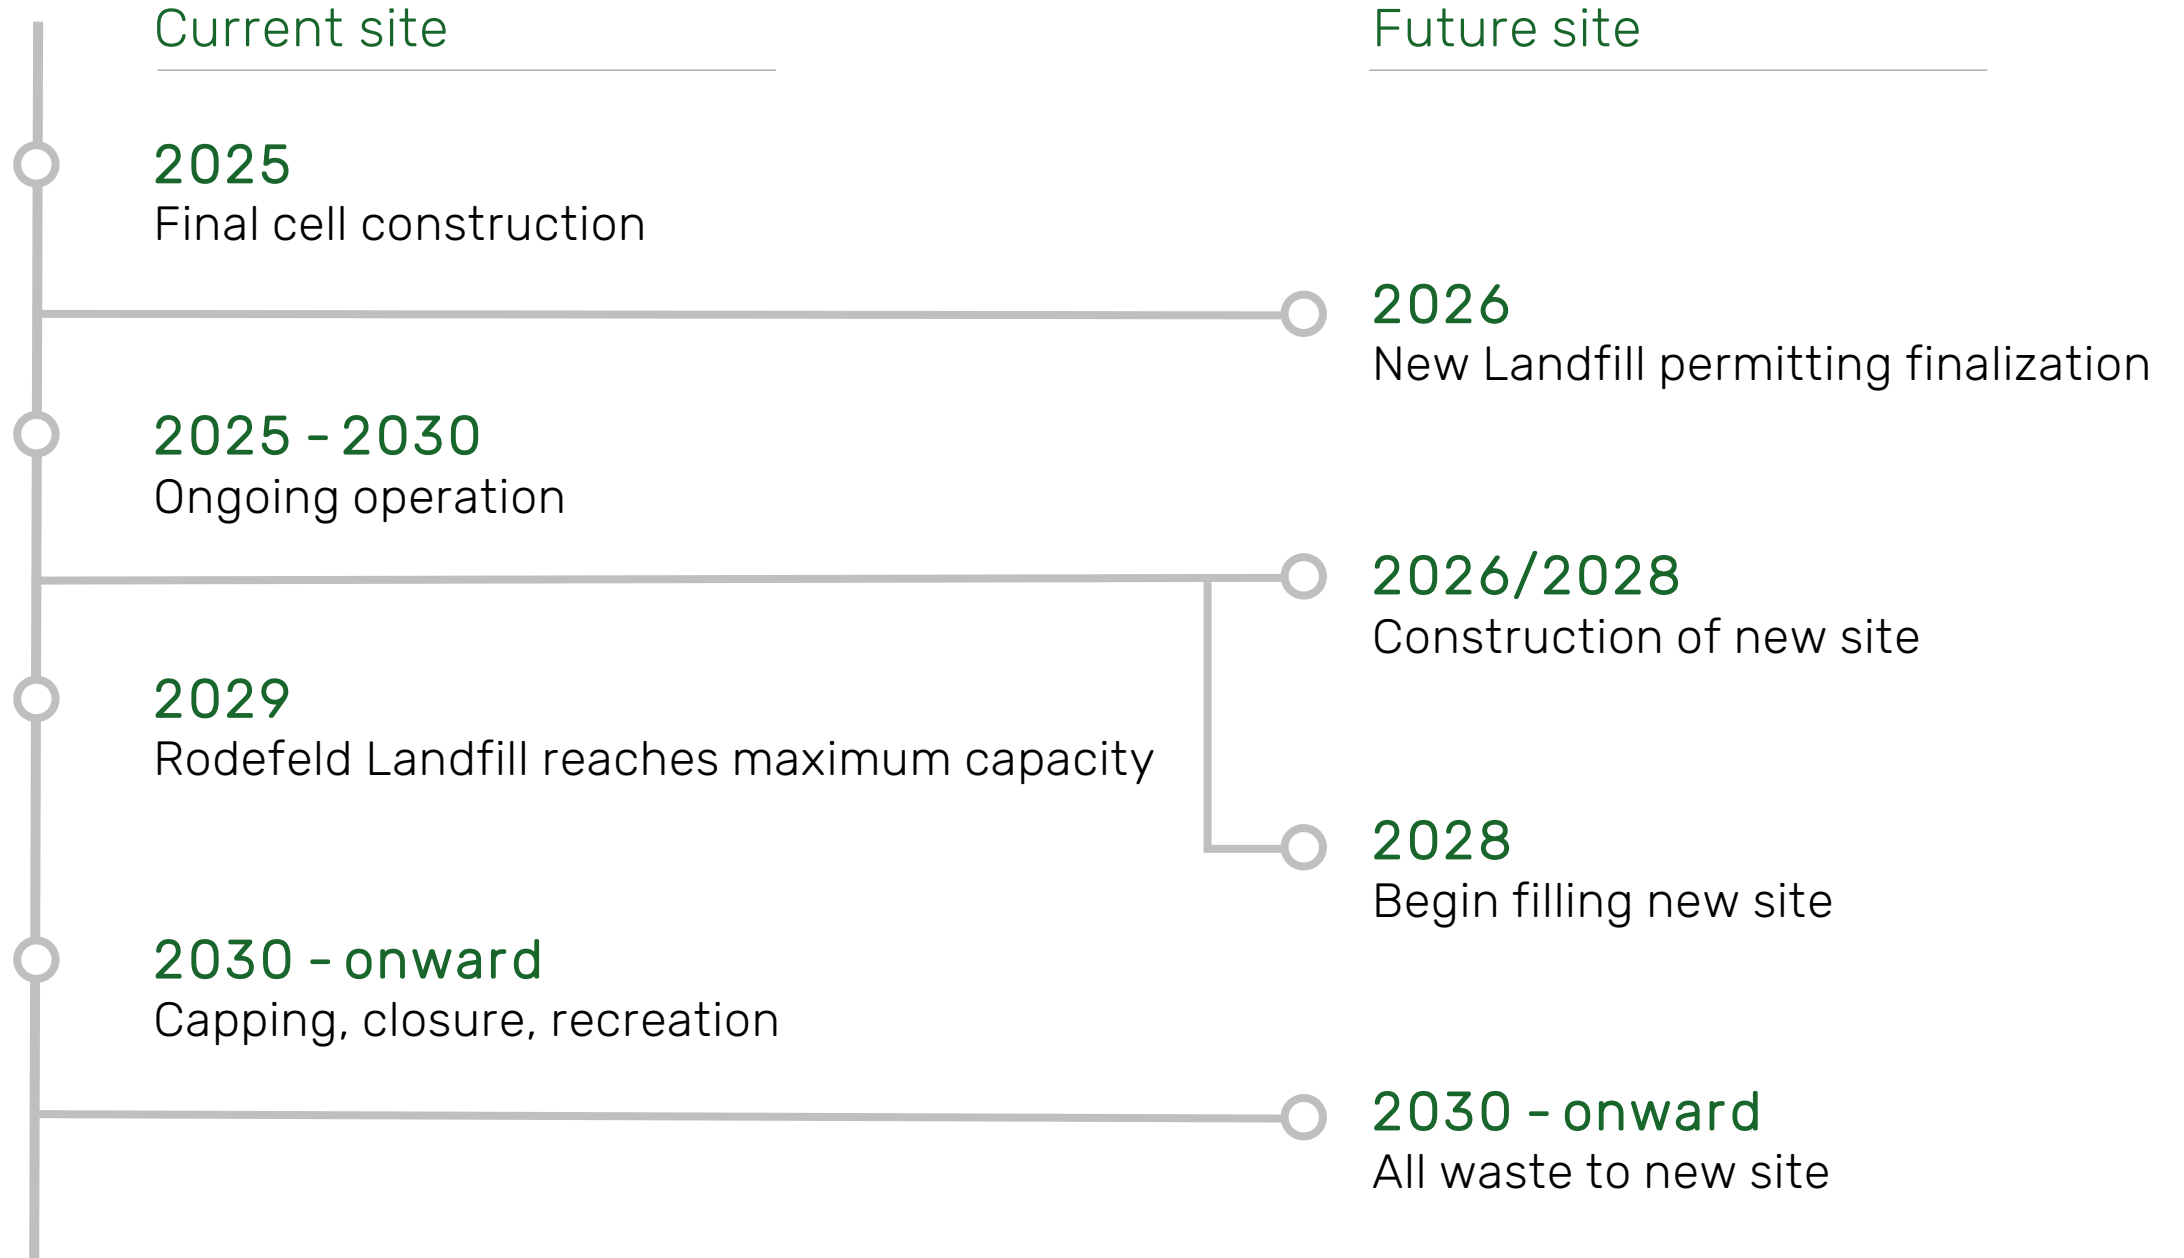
Current site

Future site

2025
Final cell construction

2026
New Landfill permitting finalization

2025 - 2030
Ongoing operation

2026/2028
Construction of new site

2029
Rodefeld Landfill reaches maximum capacity

2028
Begin filling new site

2030 - onward
Capping, closure, recreation

2030 - onward
All waste to new site